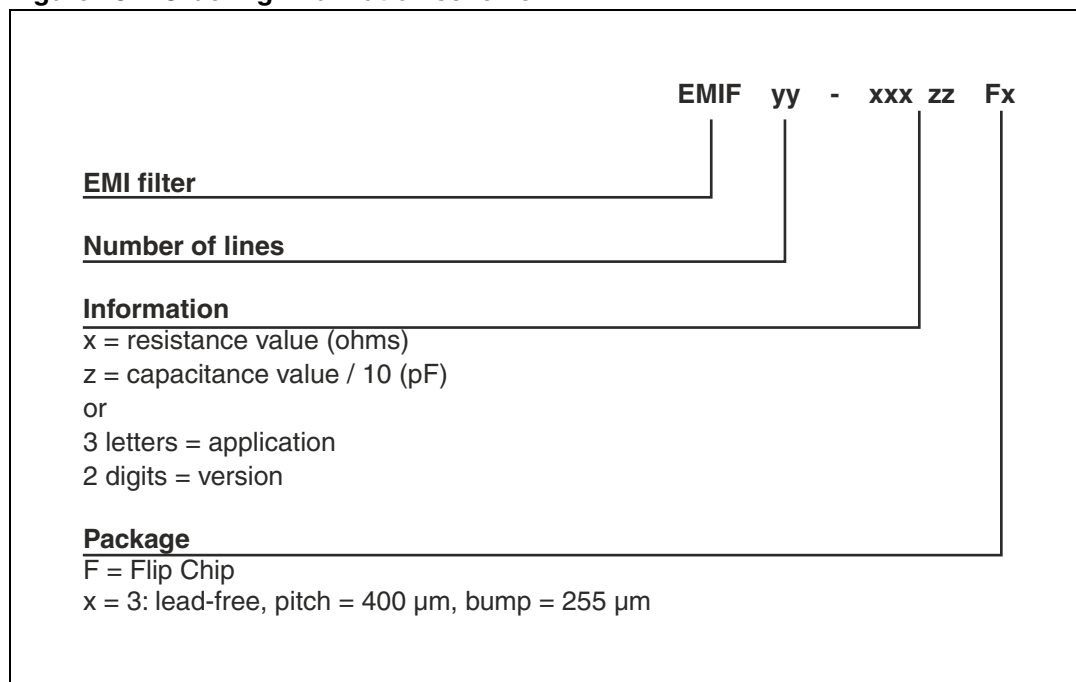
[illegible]

EMIF yy - xxx zz Fx

EMI filter

Number of lines

Information
x = resistance value (ohms)
z = capacitance value / 10 (pF)
or
3 letters = application
2 digits = version

Package
F = Flip Chip
x = 3: lead-free, pitch = 400 µm, bump = 255 µm